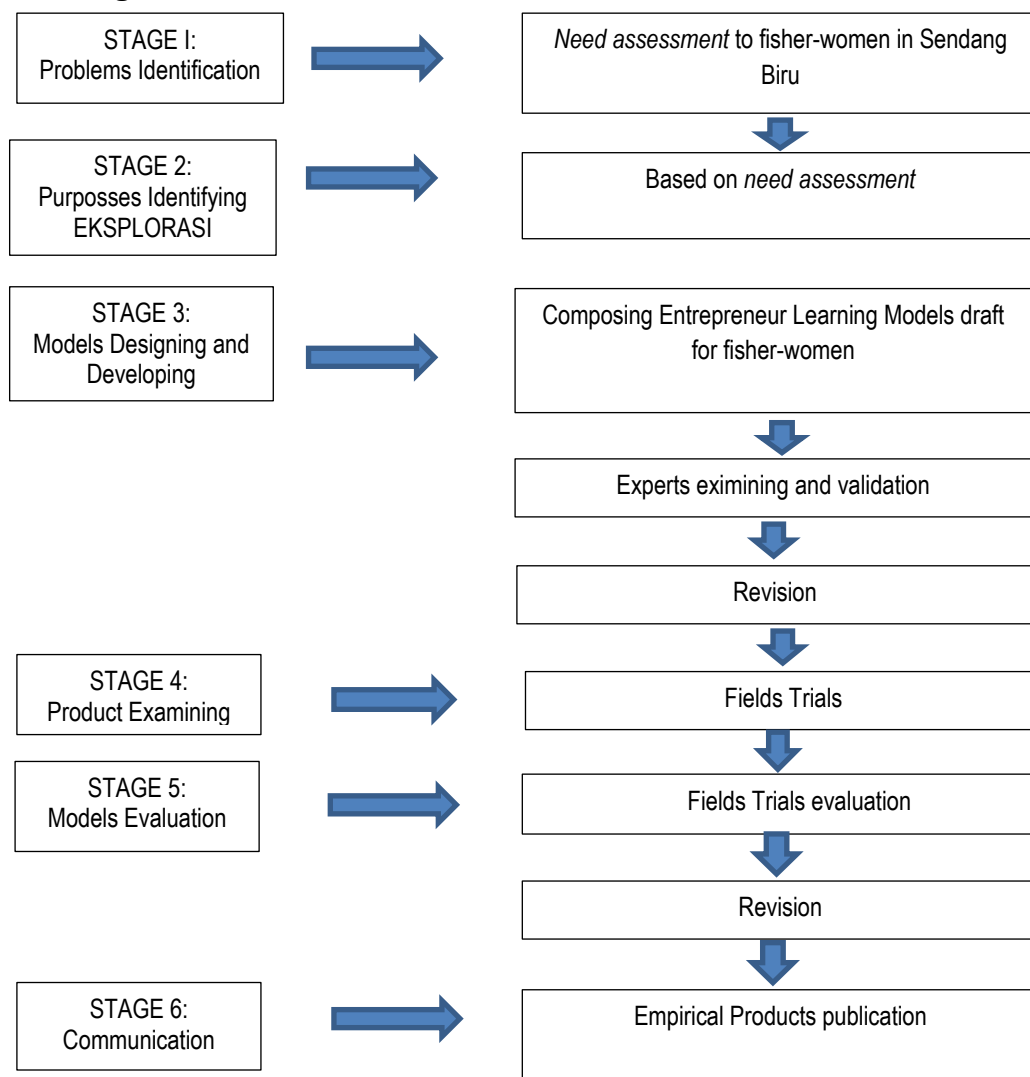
STAGE I:
Problems Identification

*Need assessment* to fisher-women in Sendang Biru

STAGE 2:
Purposses Identifying
EKSPLORASI

Based on *need assessment*

STAGE 3:
Models Designing and Developing

Composing Entrepreneur Learning Models draft for fisher-women

Experts eximining and validation

Revision

STAGE 4:
Product Examining

Fields Trials

STAGE 5:
Models Evaluation

Fields Trials evaluation

Revision

STAGE 6:
Communication

Empirical Products publication